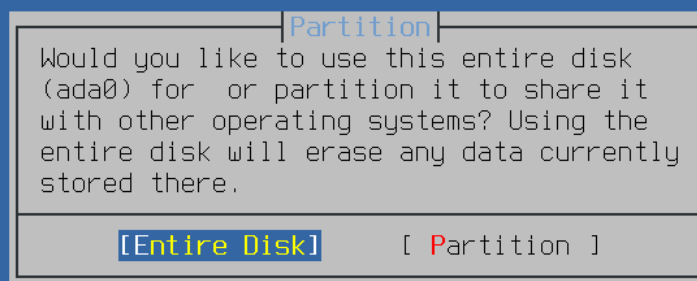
Partition

Would you like to use this entire disk (ada0) for  or partition it to share it with other operating systems? Using the entire disk will erase any data currently stored there.

[Entire Disk]     [ Partition ]